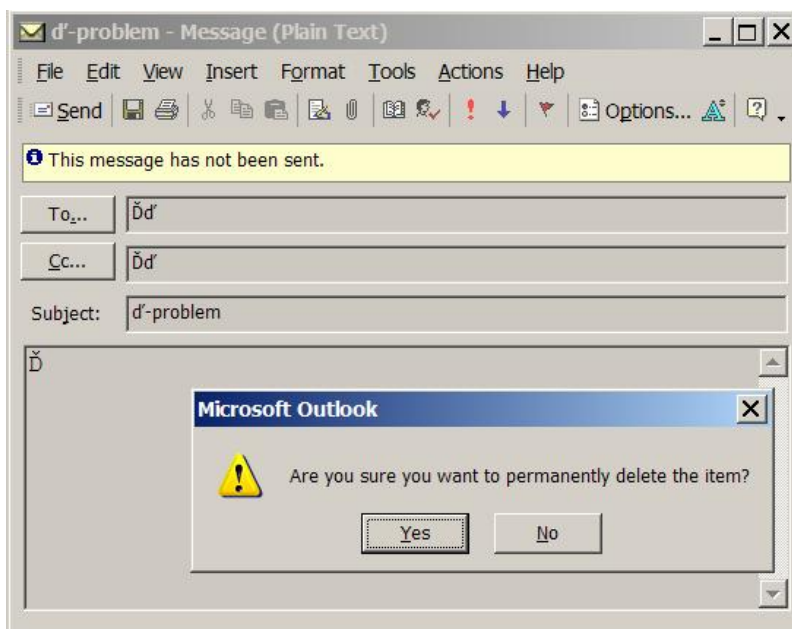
ď-problem - Message (Plain Text)

File Edit View Insert Format Tools Actions Help

Send Options...

This message has not been sent.

To... Ďď

Cc... Ďď

Subject: ď-problem

Ď

Microsoft Outlook

Are you sure you want to permanently delete the item?

Yes No